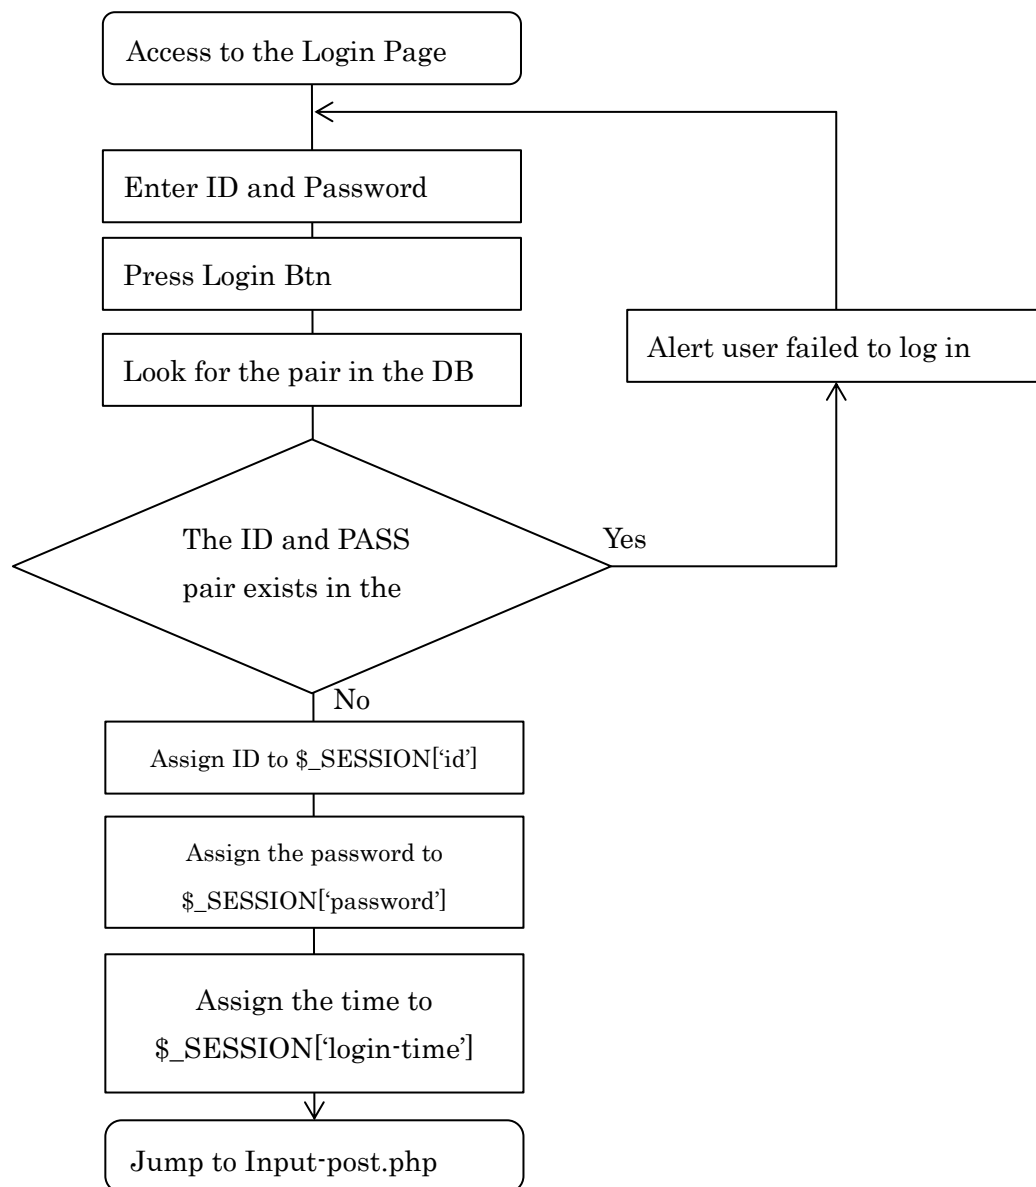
Access to the Login Page

Enter ID and Password

Press Login Btn

Look for the pair in the DB

Alert user failed to log in

The ID and PASS pair exists in the

Yes

No

Assign ID to \$_SESSION['id']

Assign the password to \$_SESSION['password']

Assign the time to \$_SESSION['login-time']

Jump to Input-post.php